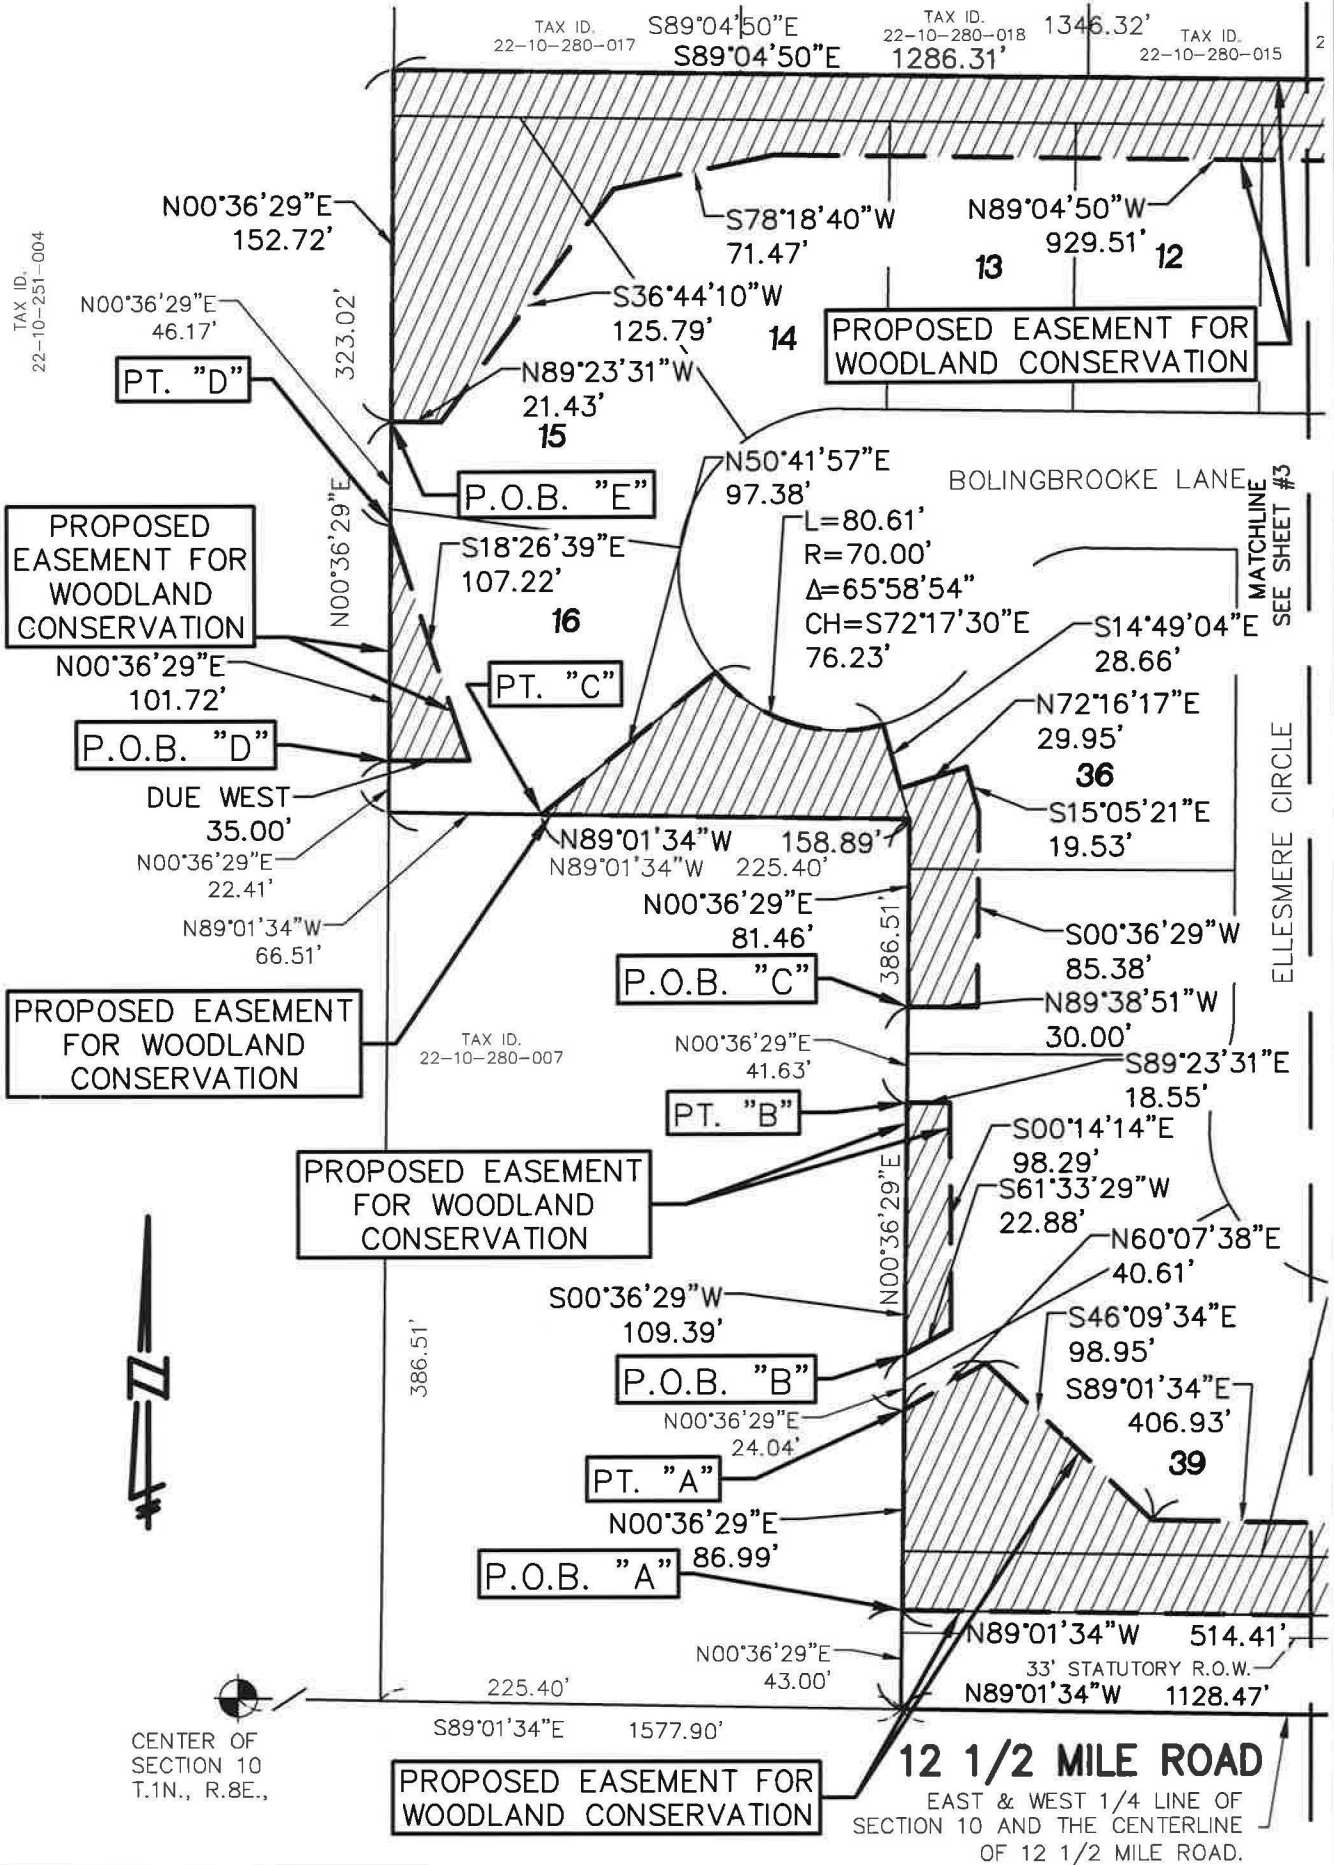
TAX ID. 22-10-280-017
S89°04'50"E
S89°04'50"E
TAX ID. 22-10-280-018
1346.32'
1286.31'
TAX ID. 22-10-280-015
2

TAX ID. 22-10-251-004

N00°36'29"E
152.72'
S78°18'40"W
71.47'
N89°04'50"W
929.51'
12
13
N00°36'29"E
46.17'
323.02'
S36°44'10"W
125.79'
14
PROPOSED EASEMENT FOR WOODLAND CONSERVATION
PT. "D"
N89°23'31"W
21.43'
15
N50°41'57"E
97.38'
BOLINGBROOKE LANE
P.O.B. "E"
MATCHLINE SEE SHEET #3
PROPOSED EASEMENT FOR WOODLAND CONSERVATION
N00°36'29"E
S18°26'39"E
107.22'
16
L=80.61'
R=70.00'
Δ=65°58'54"
CH=S72°17'30"E
76.23'
S14°49'04"E
28.66'
N00°36'29"E
101.72'
PT. "C"
N72°16'17"E
29.95'
P.O.B. "D"
36
ELLESMERE CIRCLE
DUE WEST
35.00'
S15°05'21"E
19.53'
N89°01'34"W
158.89'
N00°36'29"E
22.41'
N89°01'34"W
225.40'
N00°36'29"E
81.46'
N89°01'34"W
66.51'
386.51'
S00°36'29"W
85.38'
P.O.B. "C"
N89°38'51"W
30.00'
PROPOSED EASEMENT FOR WOODLAND CONSERVATION
TAX ID. 22-10-280-007
N00°36'29"E
41.63'
S89°23'31"E
18.55'
PT. "B"
S00°14'14"E
98.29'
PROPOSED EASEMENT FOR WOODLAND CONSERVATION
S61°33'29"W
22.88'
N00°36'29"E
N60°07'38"E
40.61'
S00°36'29"W
109.39'
S46°09'34"E
98.95'
386.51'
P.O.B. "B"
S89°01'34"E
406.93'
N00°36'29"E
24.04'
39
PT. "A"
N00°36'29"E
86.99'
P.O.B. "A"
N89°01'34"W
514.41'
N00°36'29"E
43.00'
33' STATUTORY R.O.W.
225.40'
N89°01'34"W
1128.47'
CENTER OF SECTION 10 T.1N., R.8E.,
S89°01'34"E
1577.90'
12 1/2 MILE ROAD
PROPOSED EASEMENT FOR WOODLAND CONSERVATION
EAST & WEST 1/4 LINE OF SECTION 10 AND THE CENTERLINE OF 12 1/2 MILE ROAD.